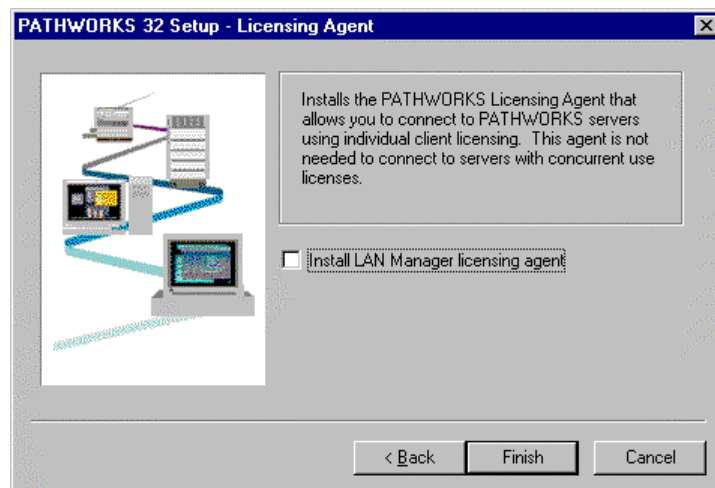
PATHWORKS 32 Setup - Licensing Agent

Installs the PATHWORKS Licensing Agent that allows you to connect to PATHWORKS servers using individual client licensing. This agent is not needed to connect to servers with concurrent use licenses.

Install LAN Manager licensing agent

< Back

Finish

Cancel